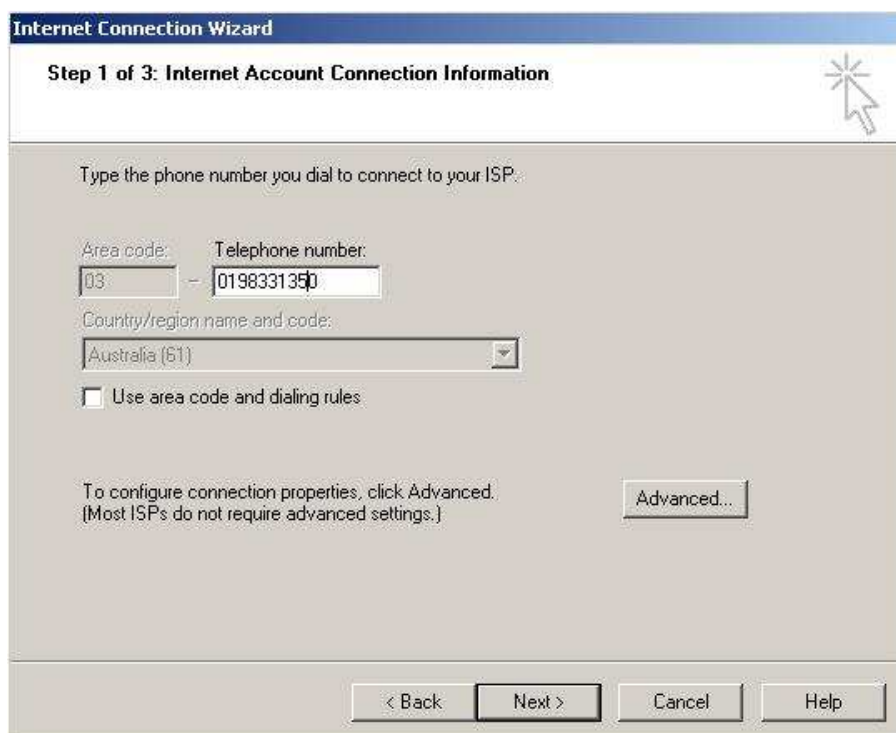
Internet Connection Wizard

Step 1 of 3: Internet Account Connection Information

Type the phone number you dial to connect to your ISP.

Area code: Telephone number:
03 – 0198331350

Country/region name and code:
Australia (61)

Use area code and dialing rules

To configure connection properties, click Advanced.
(Most ISPs do not require advanced settings.)

Advanced...

< Back Next > Cancel Help